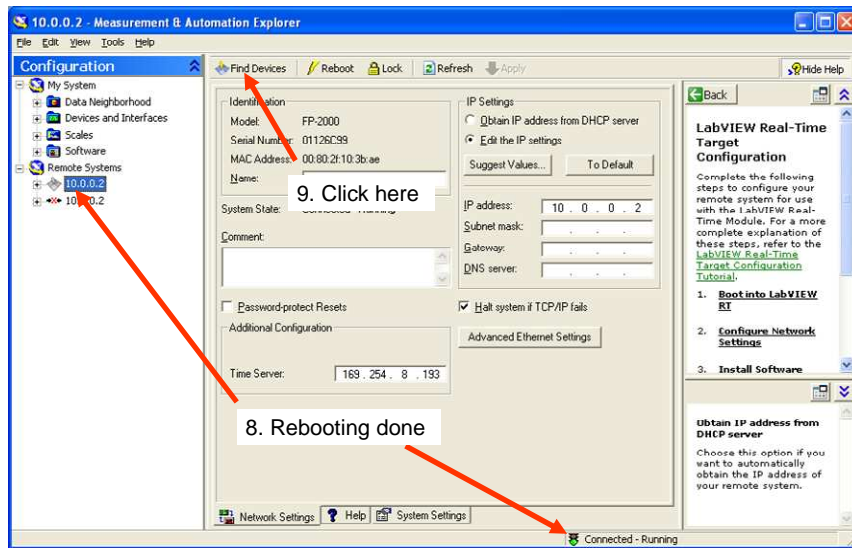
10.0.0.2 - Measurement & Automation Explorer

File Edit View Tools Help

Configuration

My System
Data Neighborhood
Devices and Interfaces
Scales
Software
Remote Systems
10.0.0.2
10.0.0.2

Find Devices
Reboot
Lock
Refresh
Apply
Hide Help

Identification
Model: FP-2000
Serial Number: 01126C99
MAC Address: 00:80:2f:10:3b:ae
Name:

9. Click here

System State: Connected - Running

Comment:

Password-protect Resets

Additional Configuration

Time Server: 169 . 254 . 8 . 193

IP Settings
Obtain IP address from DHCP server
Edit the IP settings
Suggest Values...
To Default
IP address: 10 . 0 . 0 . 2
Subnet mask:
Gateway:
DNS server:

Halt system if TCP/IP fails

Advanced Ethernet Settings

8. Rebooting done

Network Settings
Help
System Settings

Connected - Running

Back

LabVIEW Real-Time Target Configuration

Complete the following steps to configure your remote system for use with the LabVIEW Real-Time Module. For a more complete explanation of these steps, refer to the LabVIEW Real-Time Target Configuration Tutorial.

1. Boot into LabVIEW RT

2. Configure Network Settings

3. Install Software

Obtain IP address from DHCP server

Choose this option if you want to automatically obtain the IP address of your remote system.